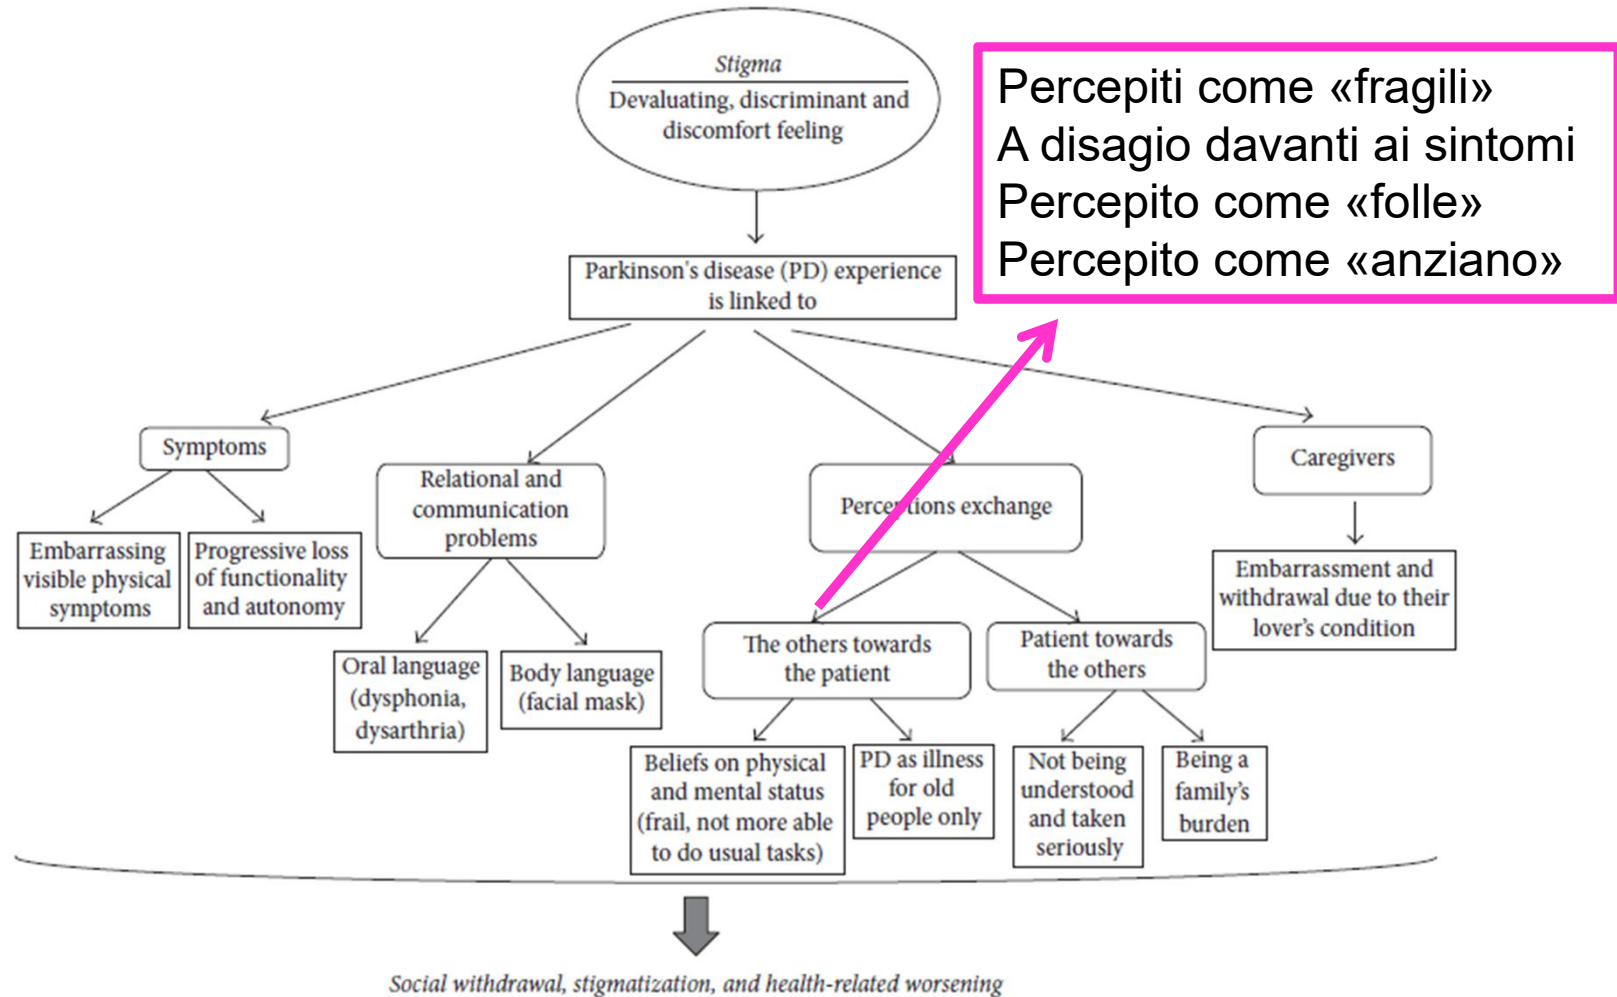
Stigma
Devaluating, discriminant and discomfort feeling

Percepiti come «fragili»
A disagio davanti ai sintomi
Percepito come «folle»
Percepito come «anziano»

Parkinson's disease (PD) experience is linked to

Symptoms

Embarrassing visible physical symptoms

Progressive loss of functionality and autonomy

Relational and communication problems

Oral language (dysphonia, dysarthria)

Body language (facial mask)

Perceptions exchange

The others towards the patient

Beliefs on physical and mental status (frail, not more able to do usual tasks)

PD as illness for old people only

Patient towards the others

Not being understood and taken seriously

Being a family's burden

Caregivers

Embarrassment and withdrawal due to their lover's condition

Social withdrawal, stigmatization, and health-related worsening